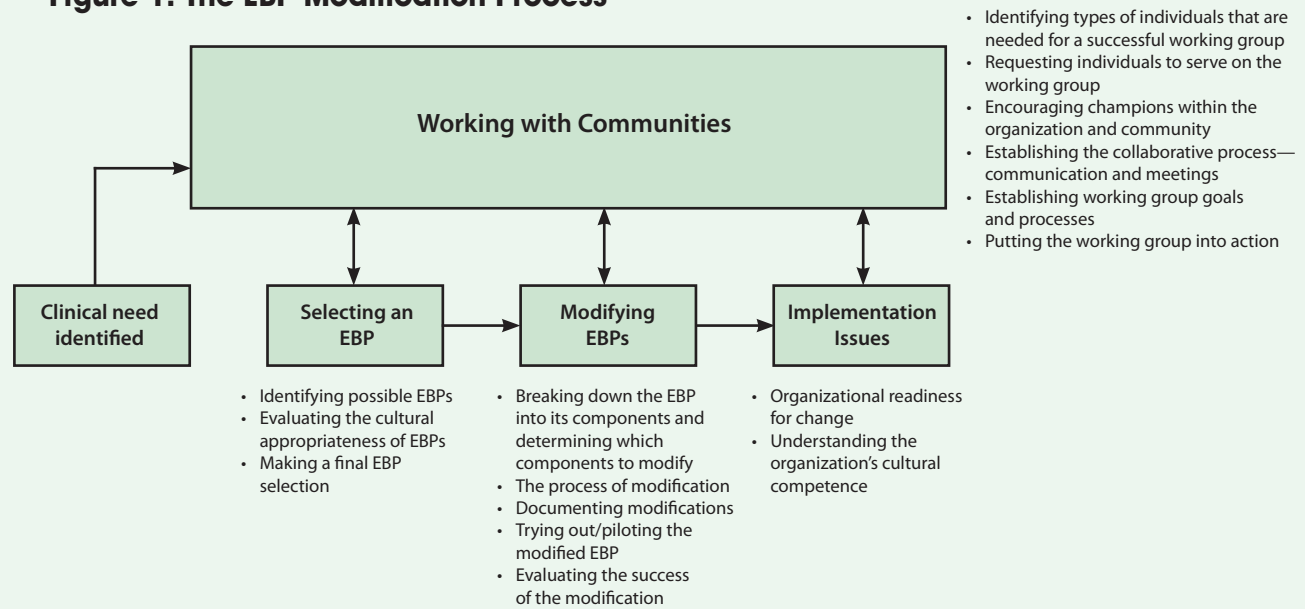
Figure 1. The EBP Modification Process

Working with Communities

- Identifying types of individuals that are needed for a successful working group
- Requesting individuals to serve on the working group
- Encouraging champions within the organization and community
- Establishing the collaborative process—communication and meetings
- Establishing working group goals and processes
- Putting the working group into action

Clinical need identified

Selecting an EBP

- Identifying possible EBPs
- Evaluating the cultural appropriateness of EBPs
- Making a final EBP selection

Modifying EBPs

- Breaking down the EBP into its components and determining which components to modify
- The process of modification
- Documenting modifications
- Trying out/piloting the modified EBP
- Evaluating the success of the modification

Implementation Issues

- Organizational readiness for change
- Understanding the organization's cultural competence